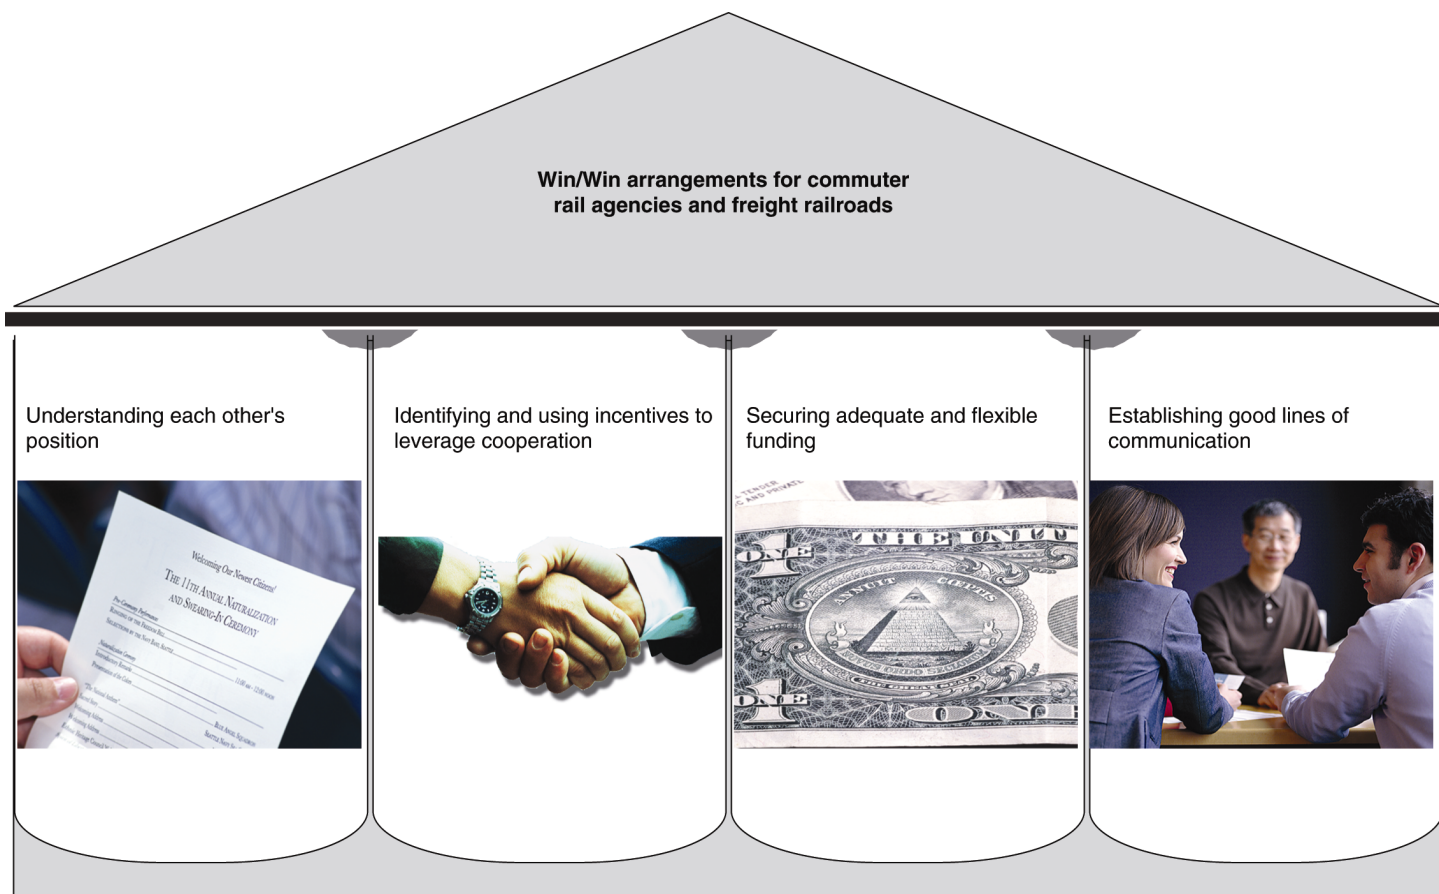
Win/Win arrangements for commuter rail agencies and freight railroads

Understanding each other's position

Welcoming Our Newest Citizens!

The 11th Annual Naturalization and Swearing-In Ceremony

Identifying and using incentives to leverage cooperation

Securing adequate and flexible funding

ONE

THE UNIT

ANNUIT COEPTIS

ONE

ONE

Establishing good lines of communication